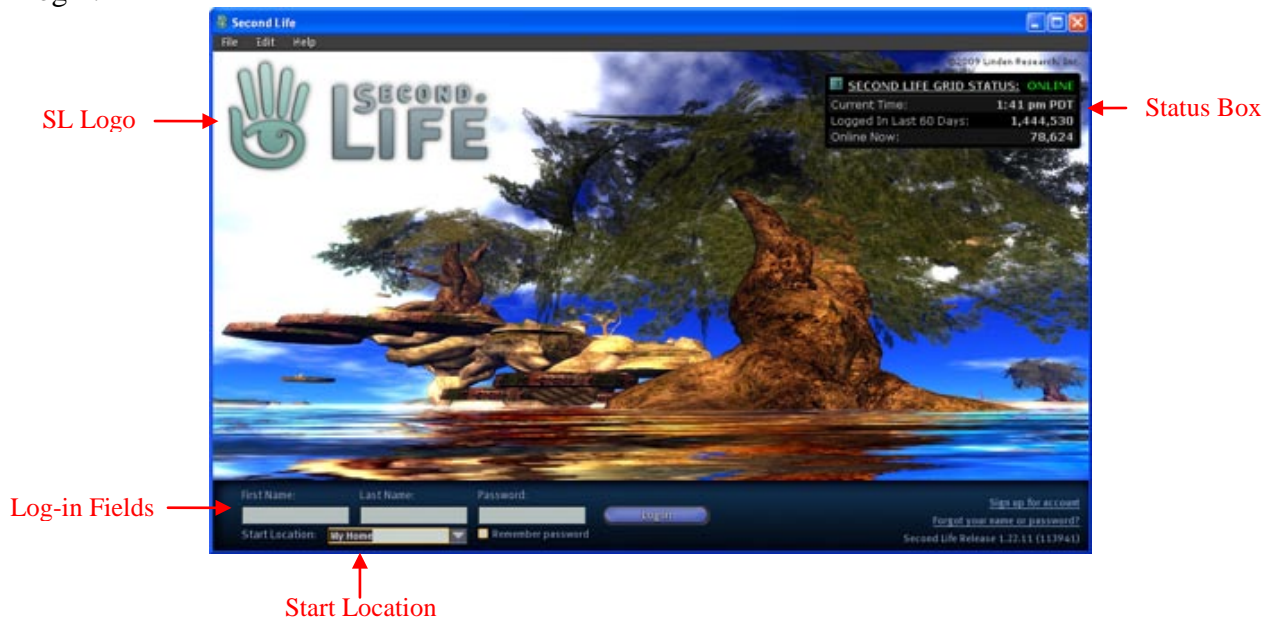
Second Life

File Edit Help

©2009 Linden Research, Inc.

SL Logo

SECOND LIFE

SECOND LIFE GRID STATUS: ONLINE

| | |
|---|---|
| Current Time: | 1:41 pm PDT |
| Logged In Last 60 Days: | 1,444,530 |
| Online Now: | 78,624 |

Status Box

Log-in Fields

First Name: Last Name: Password:

Log In

Start Location: My Home

Remember password

Sign up for account

Forgot your name or password?

Second Life Release 1.22.11 (113941)

Start Location